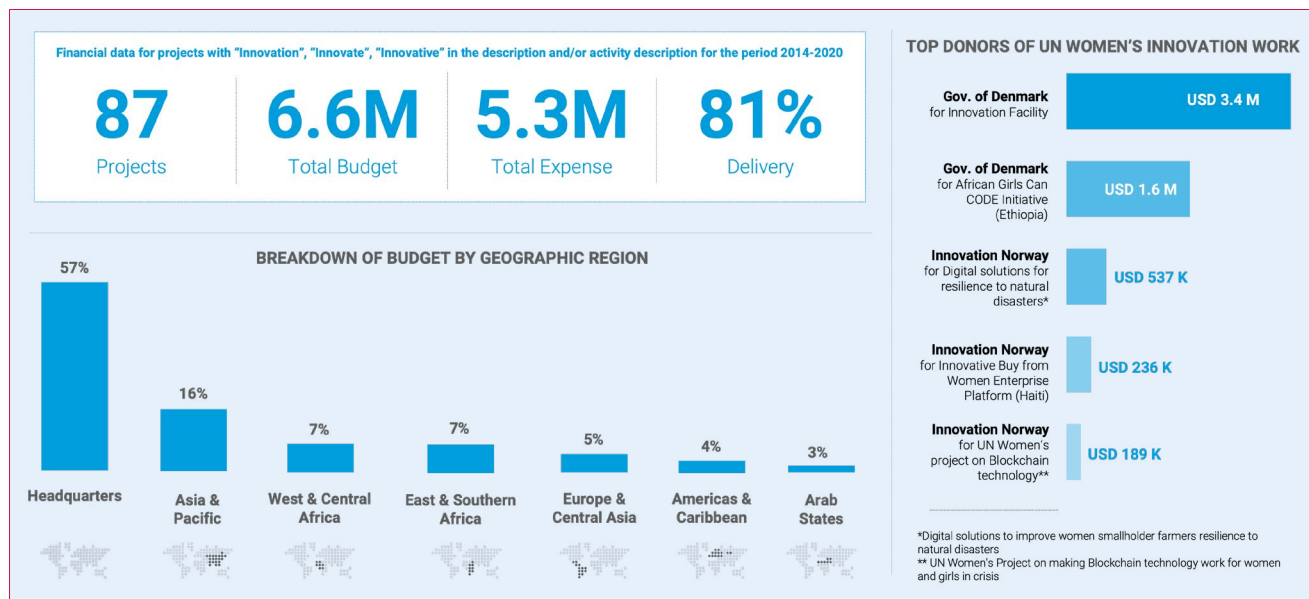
Financial data for projects with "Innovation", "Innovate", "Innovative" in the description and/or activity description for the period 2014-2020

87
Projects

6.6M
Total Budget

5.3M
Total Expense

81%
Delivery

BREAKDOWN OF BUDGET BY GEOGRAPHIC REGION

57%
Headquarters

16%
Asia & Pacific

7%
West & Central Africa

7%
East & Southern Africa

5%
Europe & Central Asia

4%
Americas & Caribbean

3%
Arab States

TOP DONORS OF UN WOMEN'S INNOVATION WORK

Gov. of Denmark
for Innovation Facility
USD 3.4 M

Gov. of Denmark
for African Girls Can CODE Initiative (Ethiopia)
USD 1.6 M

Innovation Norway
for Digital solutions for resilience to natural disasters*
USD 537 K

Innovation Norway
for Innovative Buy from Women Enterprise Platform (Haiti)
USD 236 K

Innovation Norway
for UN Women's project on Blockchain technology**
USD 189 K

*Digital solutions to improve women smallholder farmers resilience to natural disasters
** UN Women's Project on making Blockchain technology work for women and girls in crisis